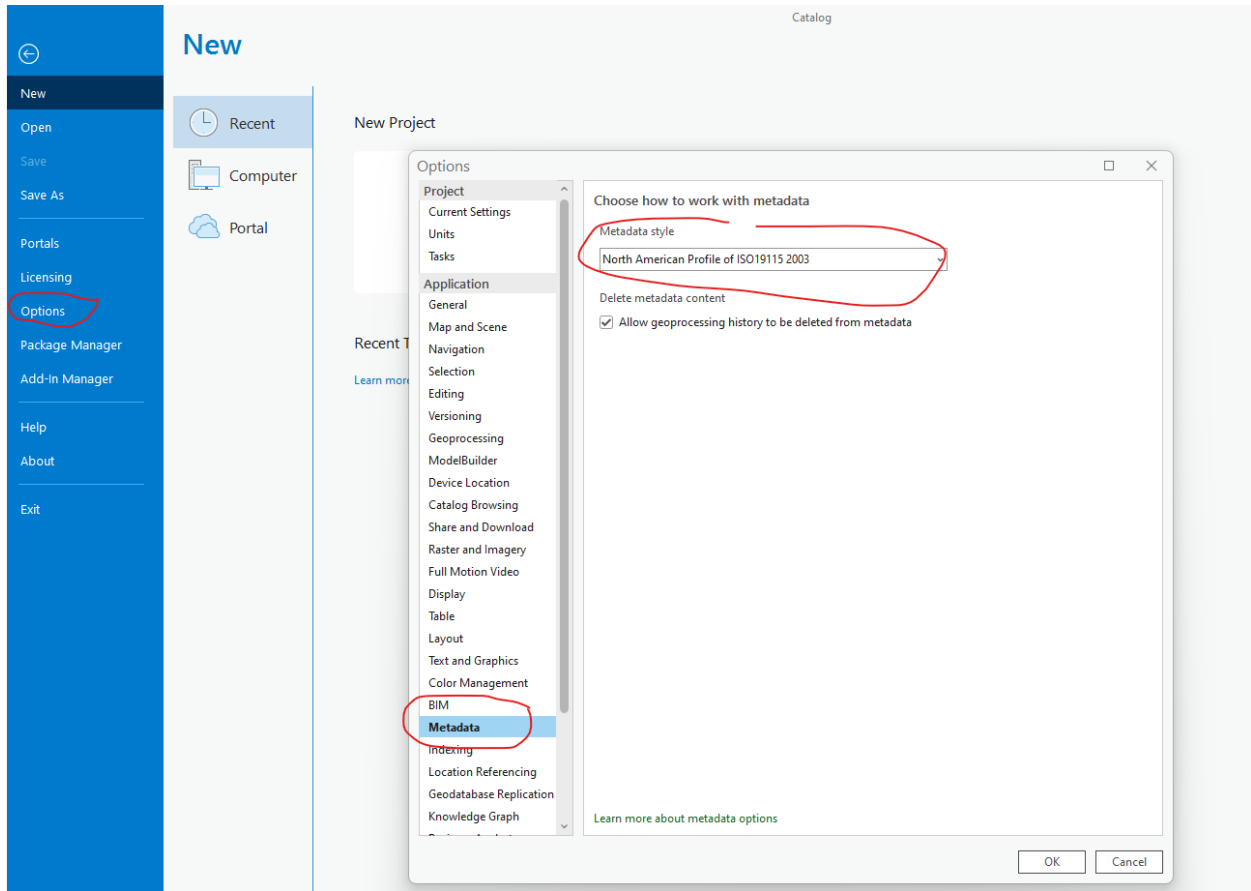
Catalog

New
Open
Save
Save As
Portals
Licensing
Options
Package Manager
Add-In Manager
Help
About
Exit

New

Recent
Computer
Portal

New Project

Recent T
Learn more

Options

Project
Current Settings
Units
Tasks
Application
General
Map and Scene
Navigation
Selection
Editing
Versioning
Geoprocessing
ModelBuilder
Device Location
Catalog Browsing
Share and Download
Raster and Imagery
Full Motion Video
Display
Table
Layout
Text and Graphics
Color Management
BIM
Metadata
Indexing
Location Referencing
Geodatabase Replication
Knowledge Graph
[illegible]

Choose how to work with metadata
Metadata style
North American Profile of ISO19115 2003
Delete metadata content
Allow geoprocessing history to be deleted from metadata

Learn more about metadata options

OK
Cancel